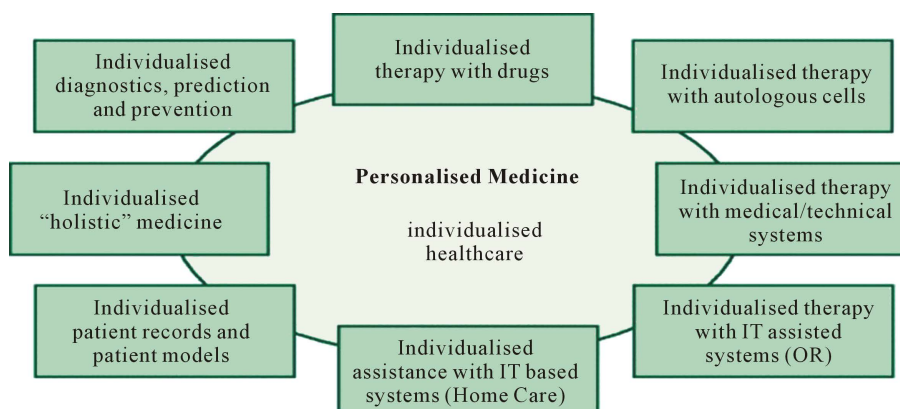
Individualised diagnostics, prediction and prevention

Individualised therapy with drugs

Individualised therapy with autologous cells

Individualised "holistic" medicine

Personalised Medicine

individualised healthcare

Individualised therapy with medical/technical systems

Individualised patient records and patient models

Individualised assistance with IT based systems (Home Care)

Individualised therapy with IT assisted systems (OR)